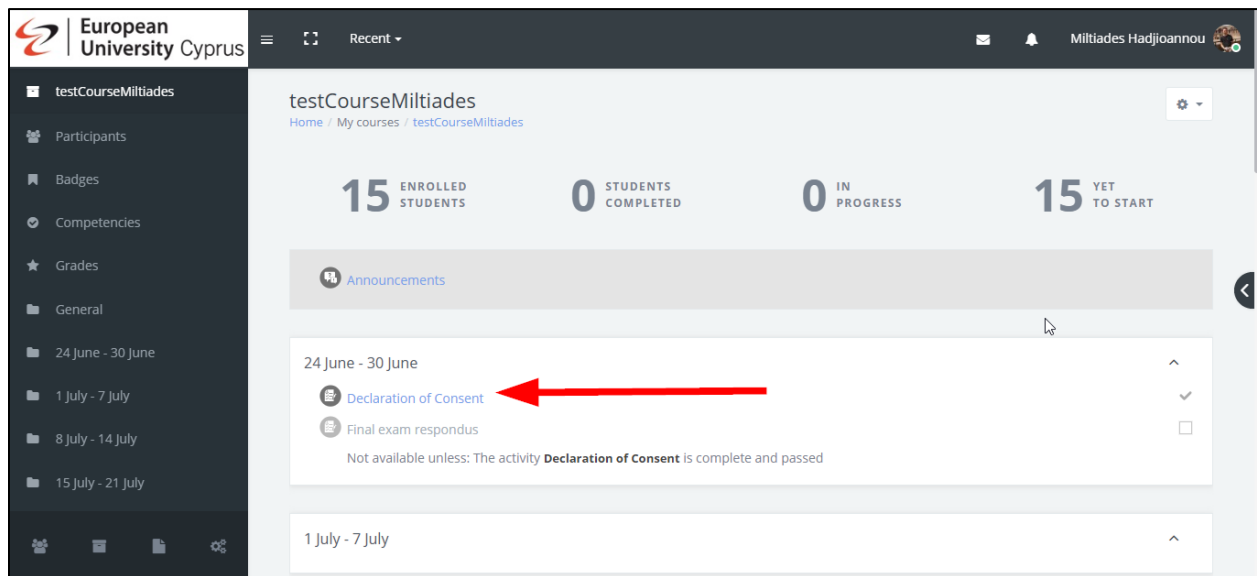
European University Cyprus

Recent

Miltiades Hadjioannou

testCourseMiltiades

Participants

Badges

Competencies

Grades

General

24 June - 30 June

1 July - 7 July

8 July - 14 July

15 July - 21 July

testCourseMiltiades

Home / My courses / testCourseMiltiades

15 ENROLLED STUDENTS

0 STUDENTS COMPLETED

0 IN PROGRESS

15 YET TO START

Announcements

24 June - 30 June

Declaration of Consent

Final exam respondus

Not available unless: The activity **Declaration of Consent** is complete and passed

1 July - 7 July